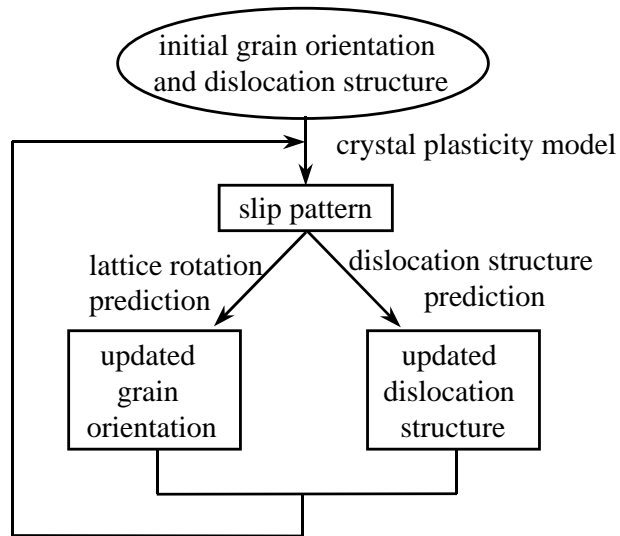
initial grain orientation and dislocation structure

crystal plasticity model

slip pattern

lattice rotation prediction

dislocation structure prediction

updated grain orientation

updated dislocation structure